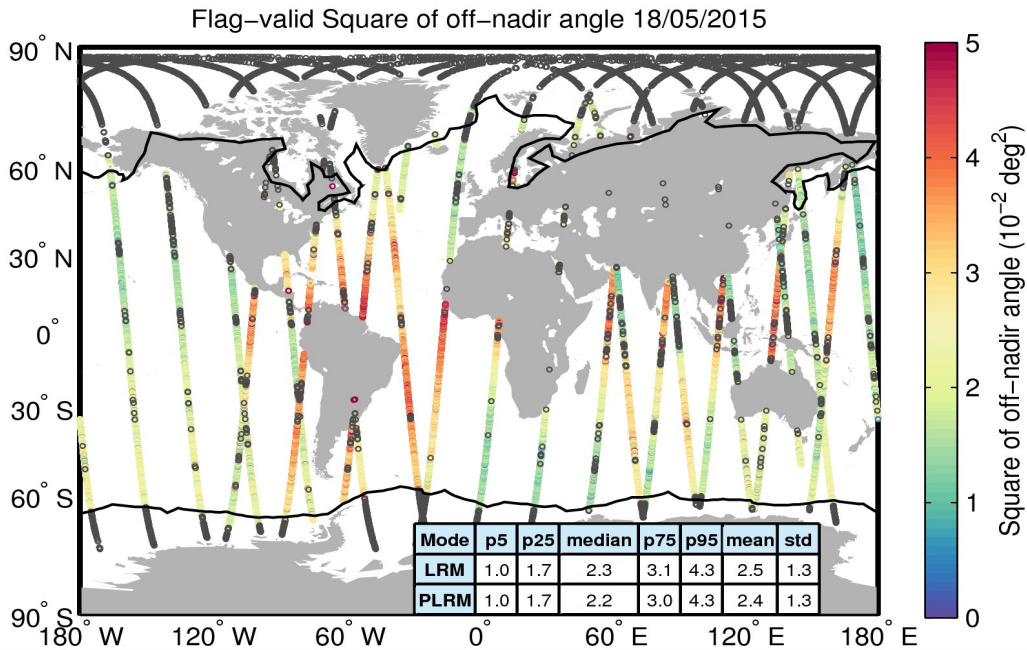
Flag-valid Square of off-nadir angle 18/05/2015

90° N
60° N
30° N
0°
30° S
60° S
90° S

180° W  120° W  60° W  0°  60° E  120° E  180° E

| Mode | p5 | p25 | median | p75 | p95 | mean | std |
|---|---|---|---|---|---|---|---|
| LRM | 1.0 | 1.7 | 2.3 | 3.1 | 4.3 | 2.5 | 1.3 |
| PLRM | 1.0 | 1.7 | 2.2 | 3.0 | 4.3 | 2.4 | 1.3 |

5
4
3
2
1
0

Square of off-nadir angle ($10^{-2}$ $deg^2$)